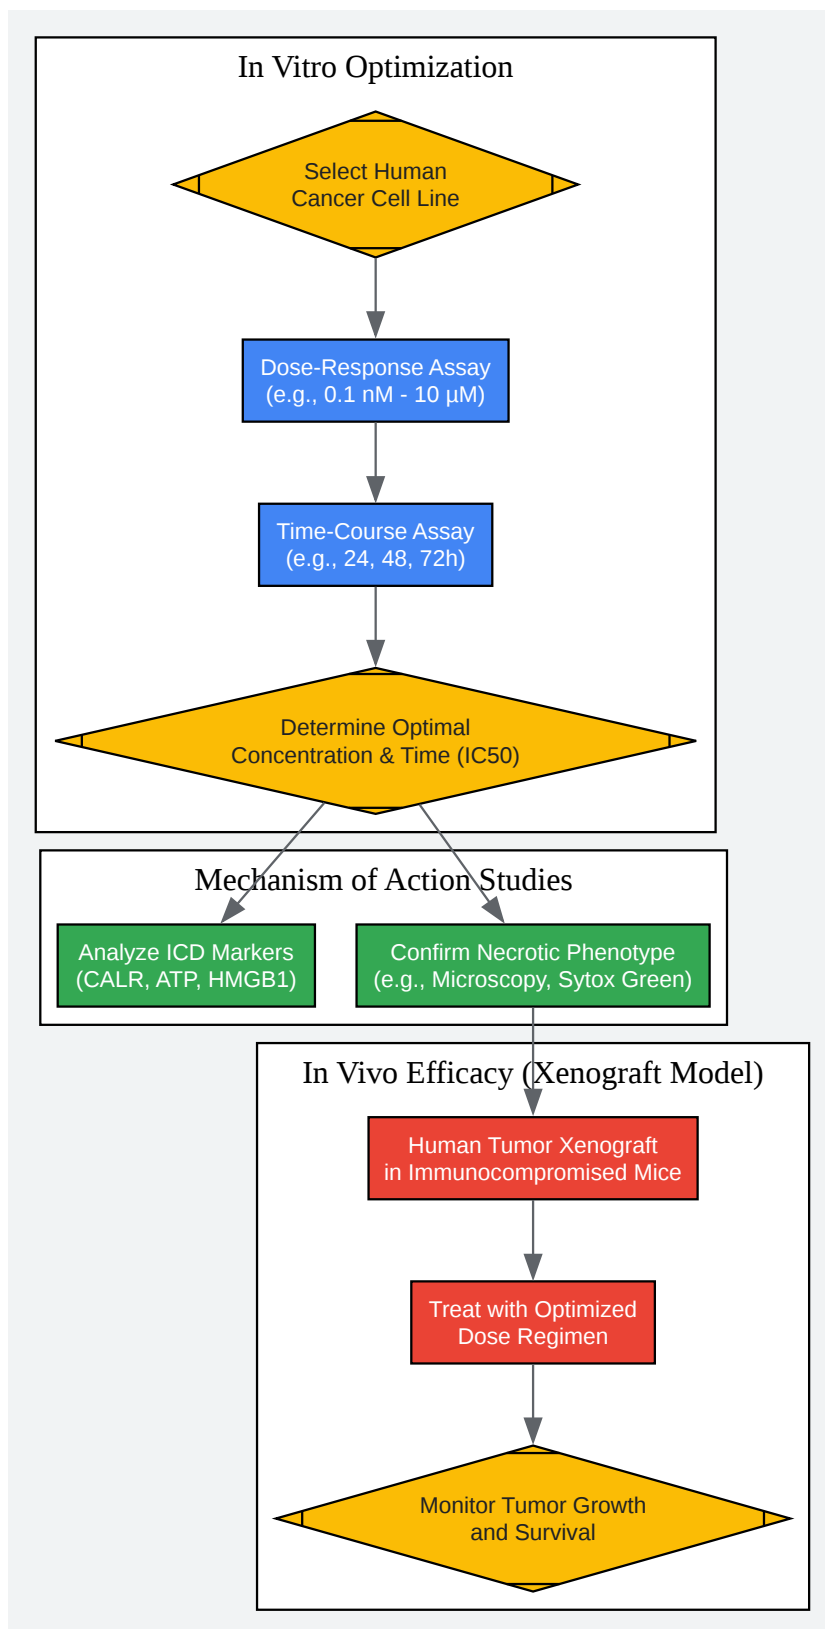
In Vitro Optimization

Select Human Cancer Cell Line

Dose-Response Assay (e.g., 0.1 nM - 10 μM)

Time-Course Assay (e.g., 24, 48, 72h)

Determine Optimal Concentration & Time (IC50)

Mechanism of Action Studies

Analyze ICD Markers (CALR, ATP, HMGB1)

Confirm Necrotic Phenotype (e.g., Microscopy, Sytox Green)

In Vivo Efficacy (Xenograft Model)

Human Tumor Xenograft in Immunocompromised Mice

Treat with Optimized Dose Regimen

Monitor Tumor Growth and Survival